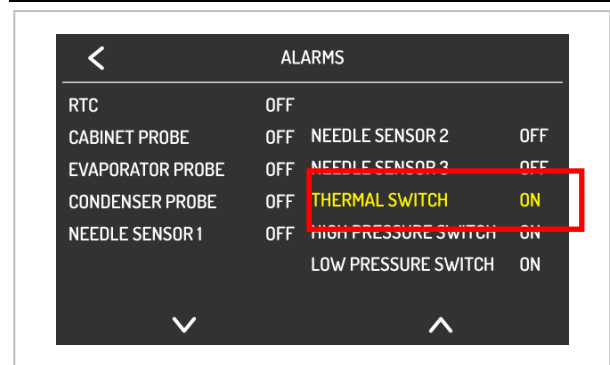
<

ALARMS

| | | | |
|---|---|---|---|
| RTC | OFF | | |
| CABINET PROBE | OFF | NEEDLE SENSOR 2 | OFF |
| EVAPORATOR PROBE | OFF | NEEDLE SENSOR 3 | OFF |
| CONDENSER PROBE | OFF | THERMAL SWITCH | ON |
| NEEDLE SENSOR 1 | OFF | HIGH PRESSURE SWITCH | ON |
| | | LOW PRESSURE SWITCH | ON |